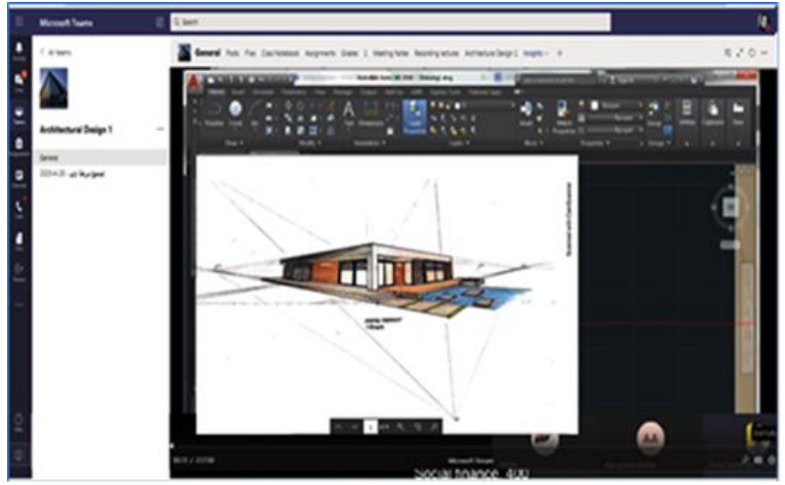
Microsoft Teams

Search

< All teams

Architectural Design 1

General

General

Posts Files Class Notebook Assignments Grades

Draw Modify Annotation Layers Block Properties Groups

AA

Social finance 400